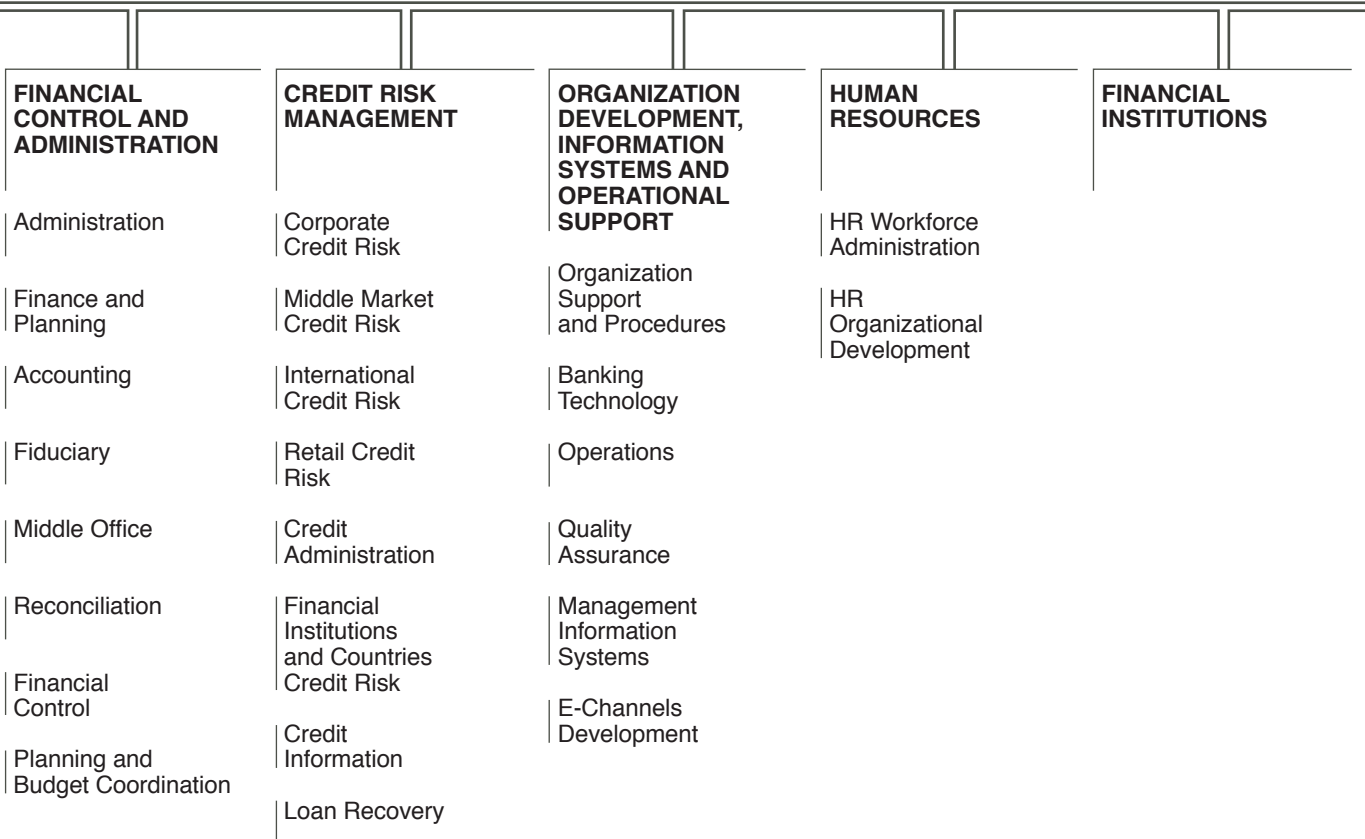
FINANCIAL CONTROL AND ADMINISTRATION

Administration

Finance and Planning

Accounting

Fiduciary

Middle Office

Reconciliation

Financial Control

Planning and Budget Coordination

CREDIT RISK MANAGEMENT

Corporate Credit Risk

Middle Market Credit Risk

International Credit Risk

Retail Credit Risk

Credit Administration

Financial Institutions and Countries Credit Risk

Credit Information

Loan Recovery

ORGANIZATION DEVELOPMENT, INFORMATION SYSTEMS AND OPERATIONAL SUPPORT

Organization Support and Procedures

Banking Technology

Operations

Quality Assurance

Management Information Systems

E-Channels Development

HUMAN RESOURCES

HR Workforce Administration

HR Organizational Development

FINANCIAL INSTITUTIONS